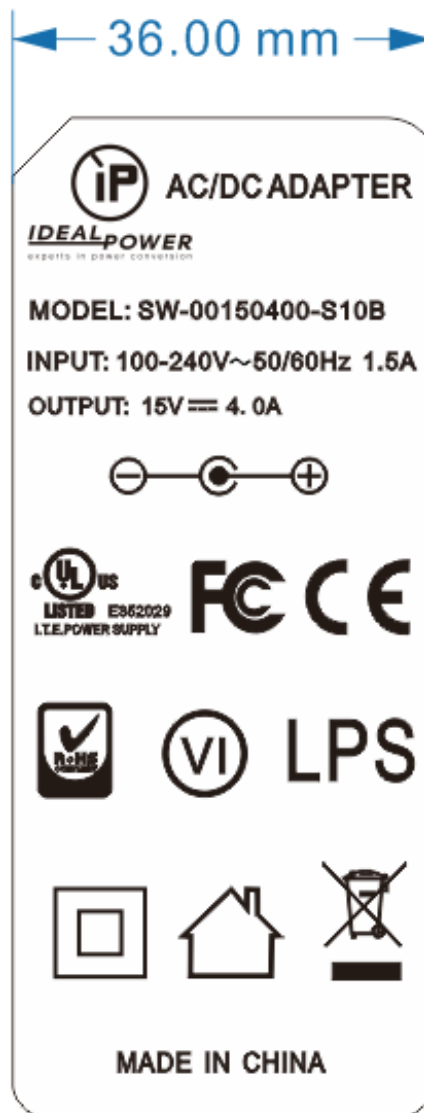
36.00 mm

iP AC/DC ADAPTER

IDEAL POWER
experts in power conversion

MODEL: SW-00150400-S10B

INPUT: 100-240V~50/60Hz 1.5A

OUTPUT: 15V ⎓ 4. 0A

c UL us
LISTED E352029
I.T.E.POWER SUPPLY

FC CE

RoHS

VI LPS

MADE IN CHINA